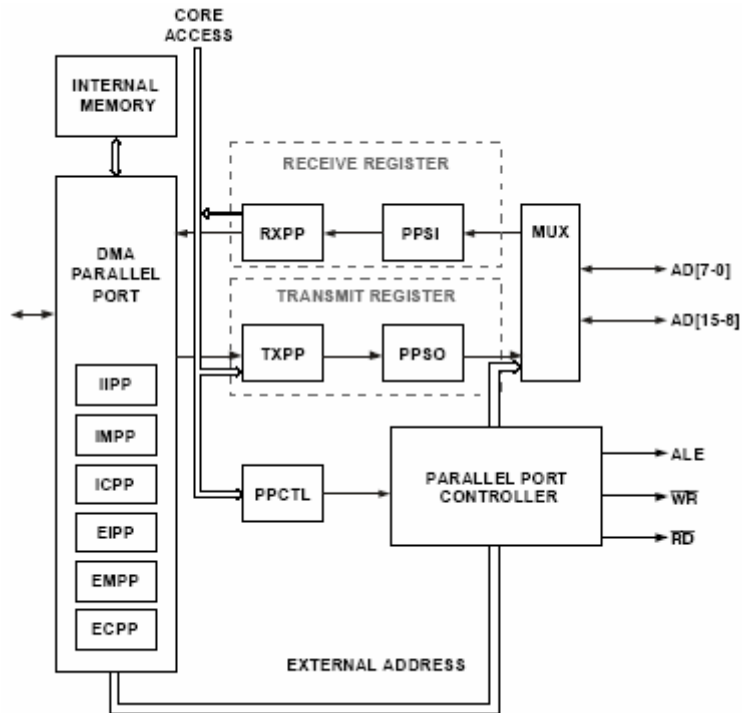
CORE ACCESS

INTERNAL MEMORY

RECEIVE REGISTER

DMA PARALLEL PORT

RXPP

PPSI

MUX

AD[7-0]

TRANSMIT REGISTER

AD[15-8]

TXPP

PPSO

IIPP

IMPP

ICPP

EIPP

EMPP

ECPP

PPCTL

PARALLEL PORT CONTROLLER

ALE

$\overline{WR}$

$\overline{RD}$

EXTERNAL ADDRESS